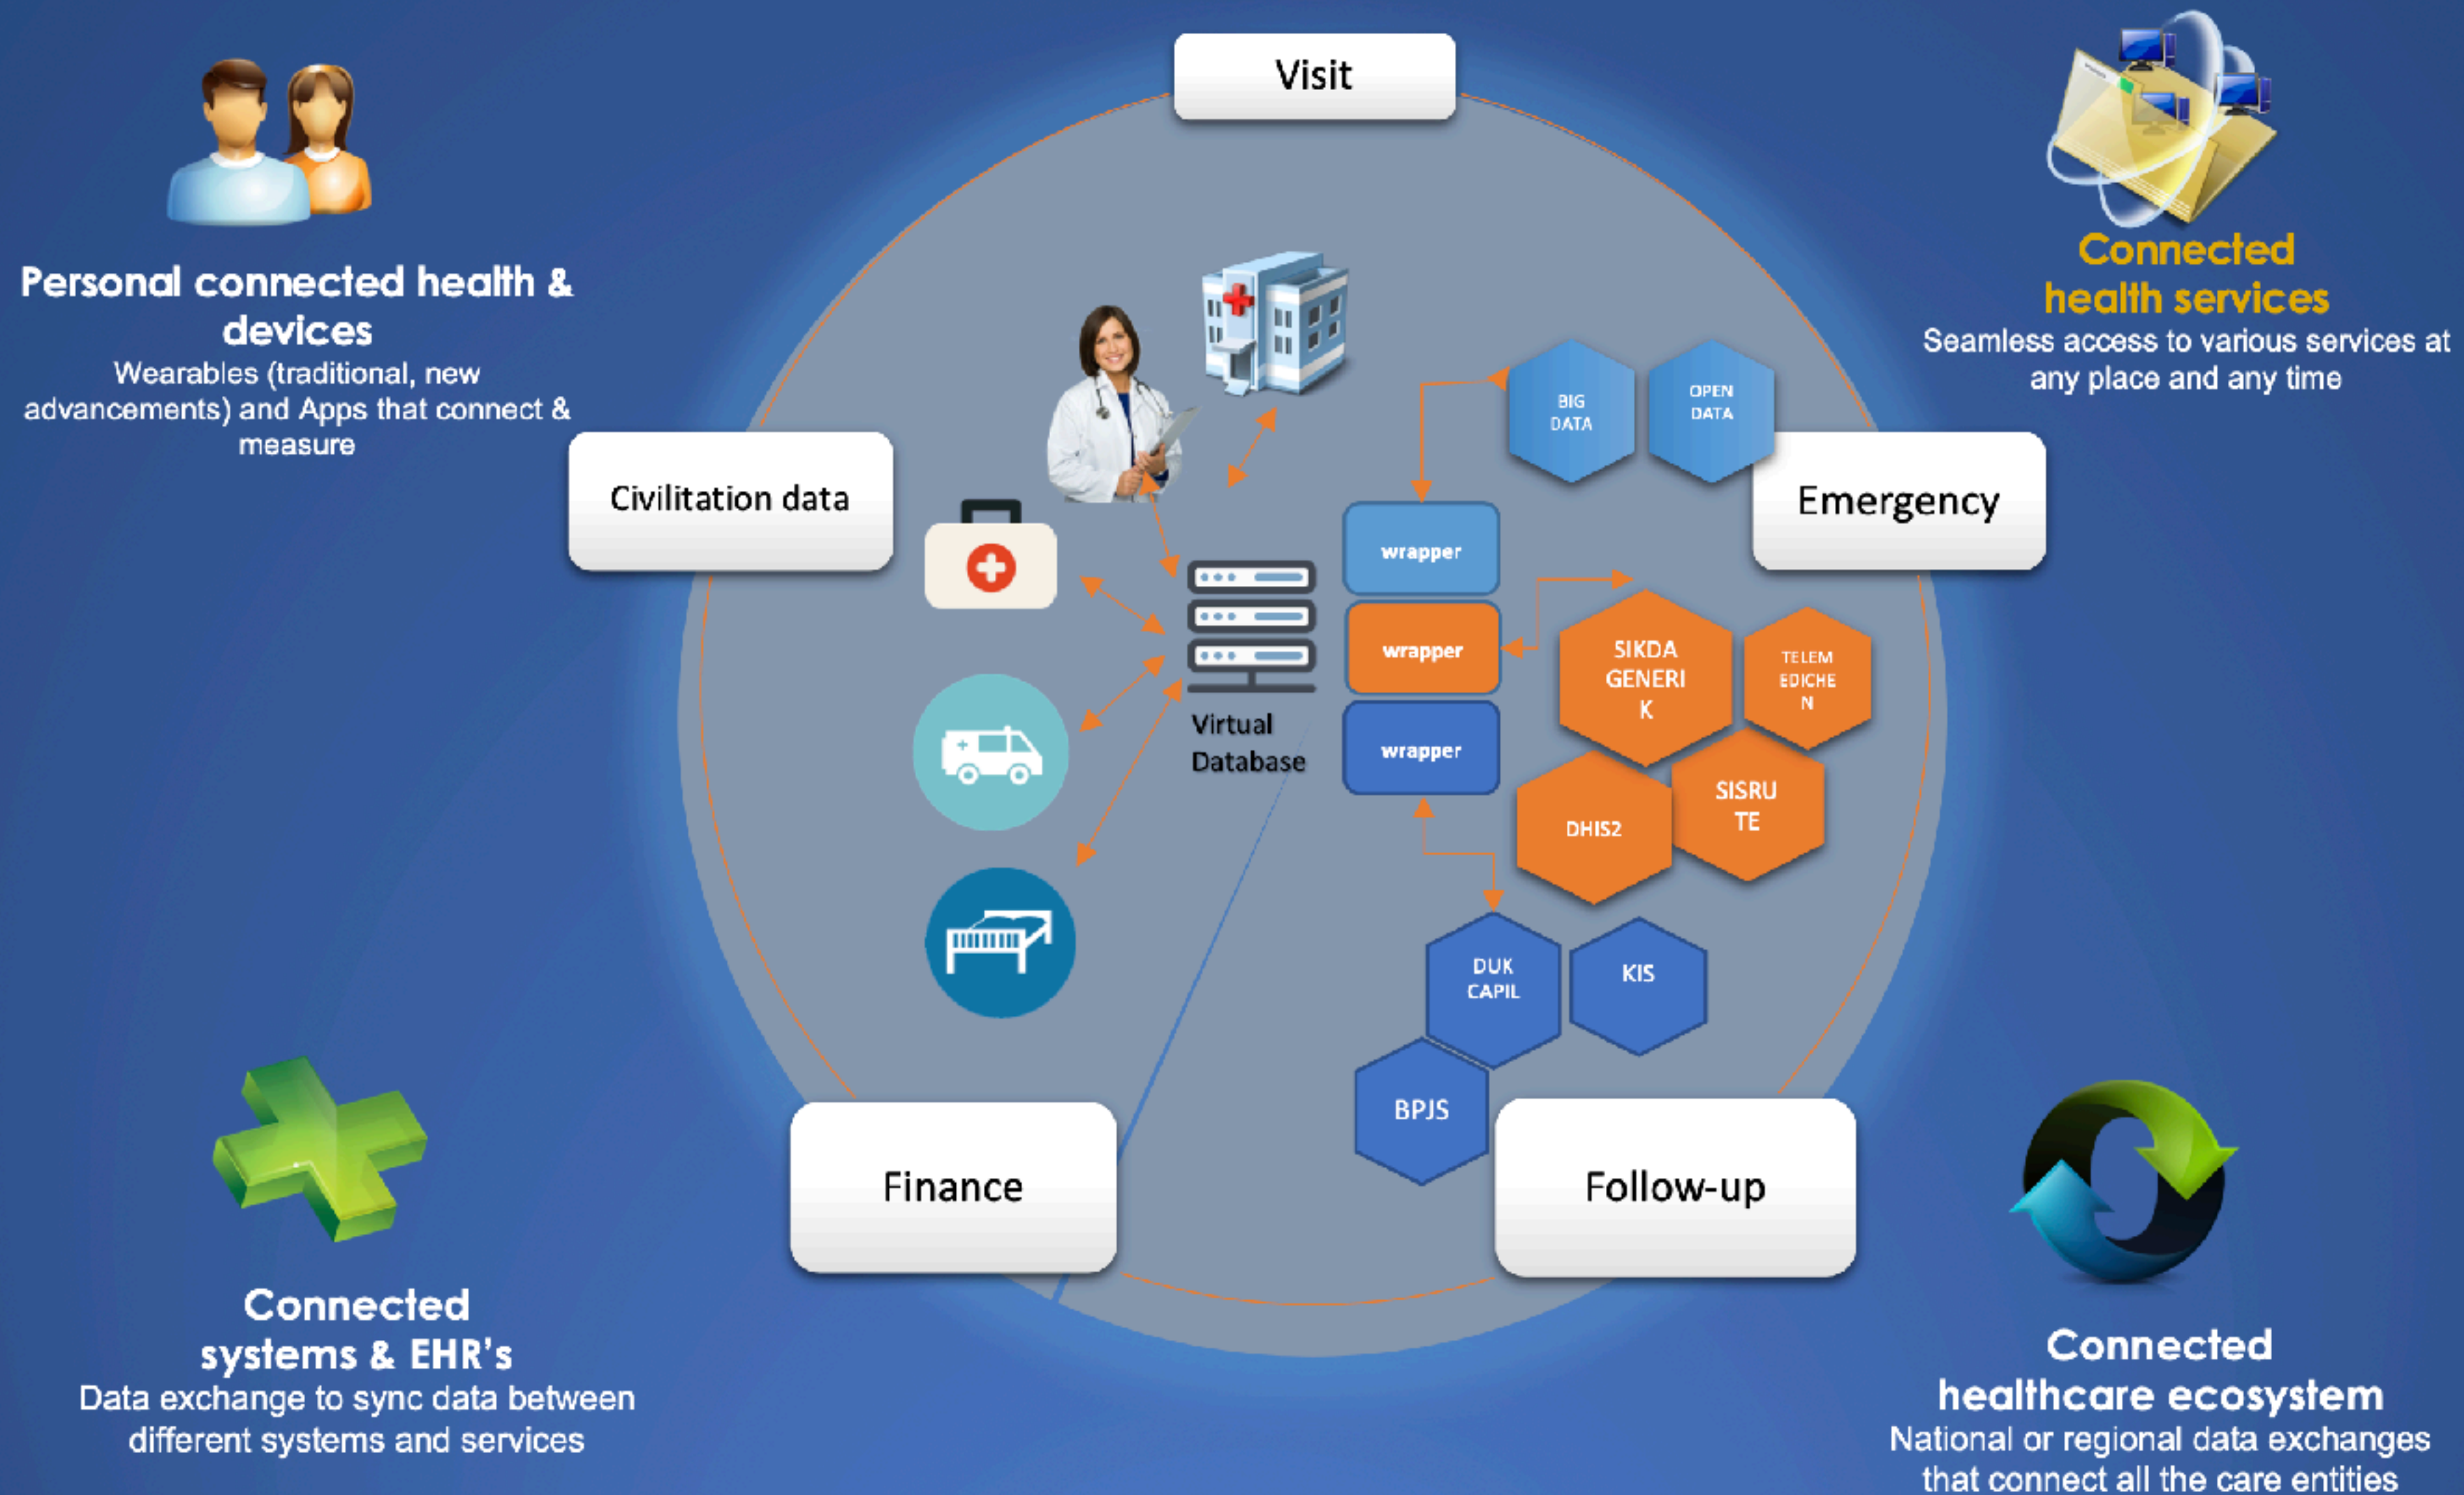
Personal connected health & devices
Wearables (traditional, new advancements) and Apps that connect & measure

Visit

Connected health services
Seamless access to various services at any place and any time

Civilitation data

Emergency

BIG DATA

OPEN DATA

wrapper

wrapper

wrapper

Virtual Database

SIKDA GENERI K

TELEM EDICHE N

DHIS2

SISRU TE

DUK CAPIL

KIS

BPJS

Finance

Follow-up

Connected systems & EHR's
Data exchange to sync data between different systems and services

Connected healthcare ecosystem
National or regional data exchanges that connect all the care entities